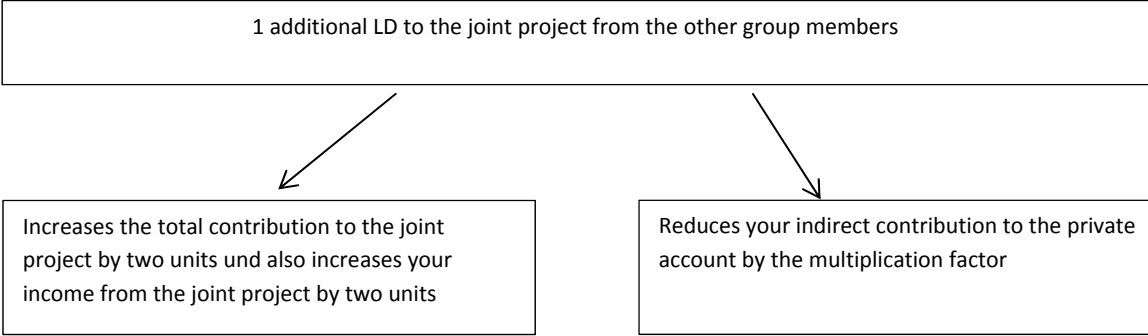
1 additional LD to the joint project from the other group members

Increases the total contribution to the joint project by two units und also increases your income from the joint project by two units

Reduces your indirect contribution to the private account by the multiplication factor